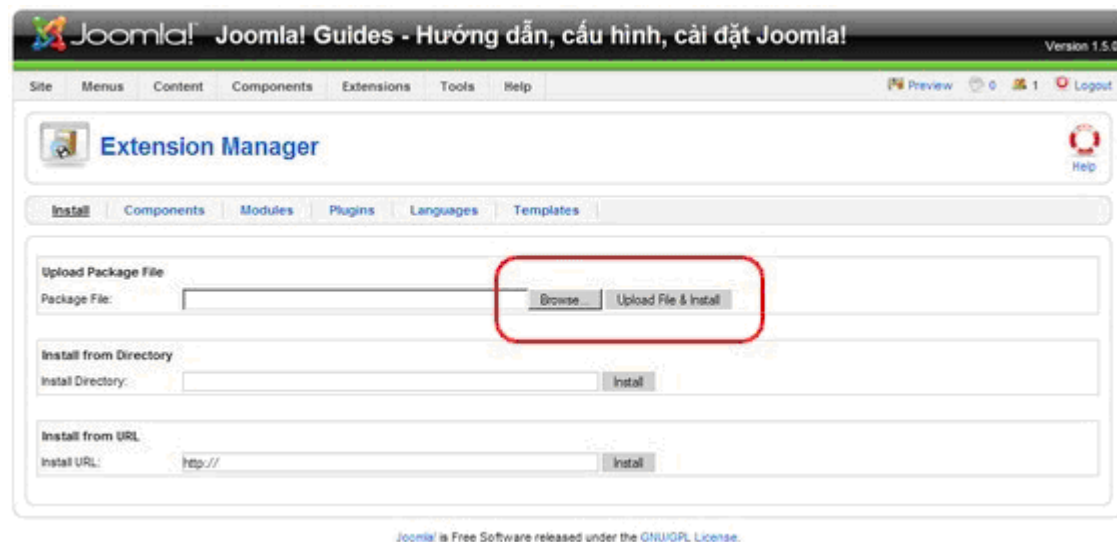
Joomla! Joomla! Guides - Hướng dẫn, cấu hình, cài đặt Joomla! Version 1.5.0

Site Menus Content Components Extensions Tools Help

Preview 0 1 Logout

Extension Manager

Help

Install | Components | Modules | Plugins | Languages | Templates

Upload Package File

Package File: Browse... Upload File & Install

Install from Directory

Install Directory: Install

Install from URL

Install URL: http:// Install

Joomla! is Free Software released under the GNU/GPL License.